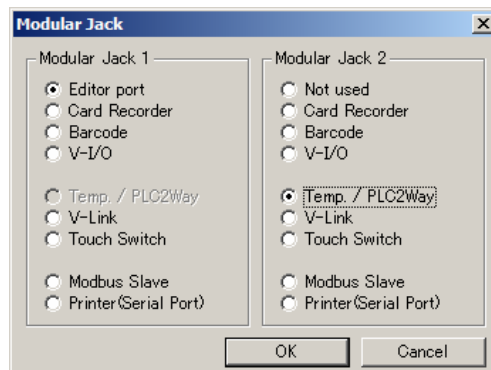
Modular Jack

×

Modular Jack 1

Editor port
Card Recorder
Barcode
V-I/O

Temp. / PLC2Way
V-Link
Touch Switch

Modbus Slave
Printer(Serial Port)

Modular Jack 2

Not used
Card Recorder
Barcode
V-I/O

Temp. / PLC2Way
V-Link
Touch Switch

Modbus Slave
Printer(Serial Port)

OK

Cancel